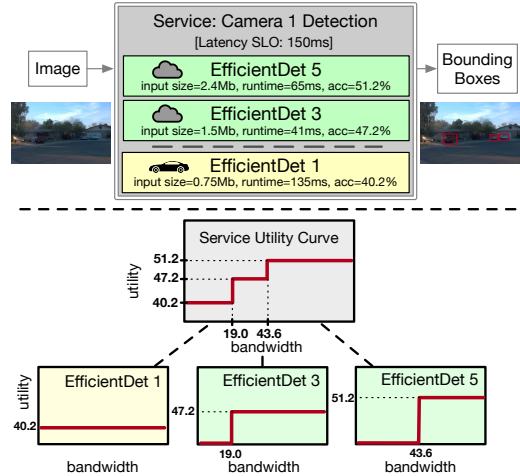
Service: Camera 1 Detection
[Latency SLO: 150ms]

Image

Bounding Boxes

EfficientDet 5
input size=2.4Mb, runtime=65ms, acc=51.2%

EfficientDet 3
input size=1.5Mb, runtime=41ms, acc=47.2%

EfficientDet 1
input size=0.75Mb, runtime=135ms, acc=40.2%

Service Utility Curve
utility
51.2
47.2
40.2
19.0
43.6
bandwidth

utility
EfficientDet 1
40.2
bandwidth

EfficientDet 3
47.2
19.0
bandwidth

EfficientDet 5
51.2
43.6
bandwidth